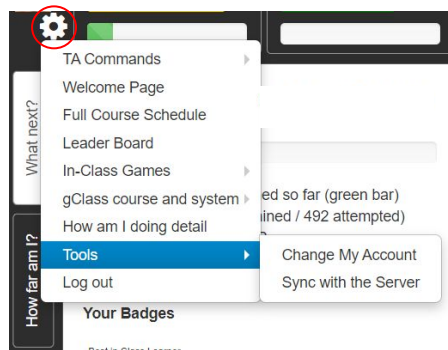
TA Commands
Welcome Page
Full Course Schedule
Leader Board
In-Class Games
gClass course and system
How am I doing detail
Tools
Log out

Change My Account
Sync with the Server

What next?
How far am I?

ed so far (green bar)
ined / 492 attempted)

Your Badges

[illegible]